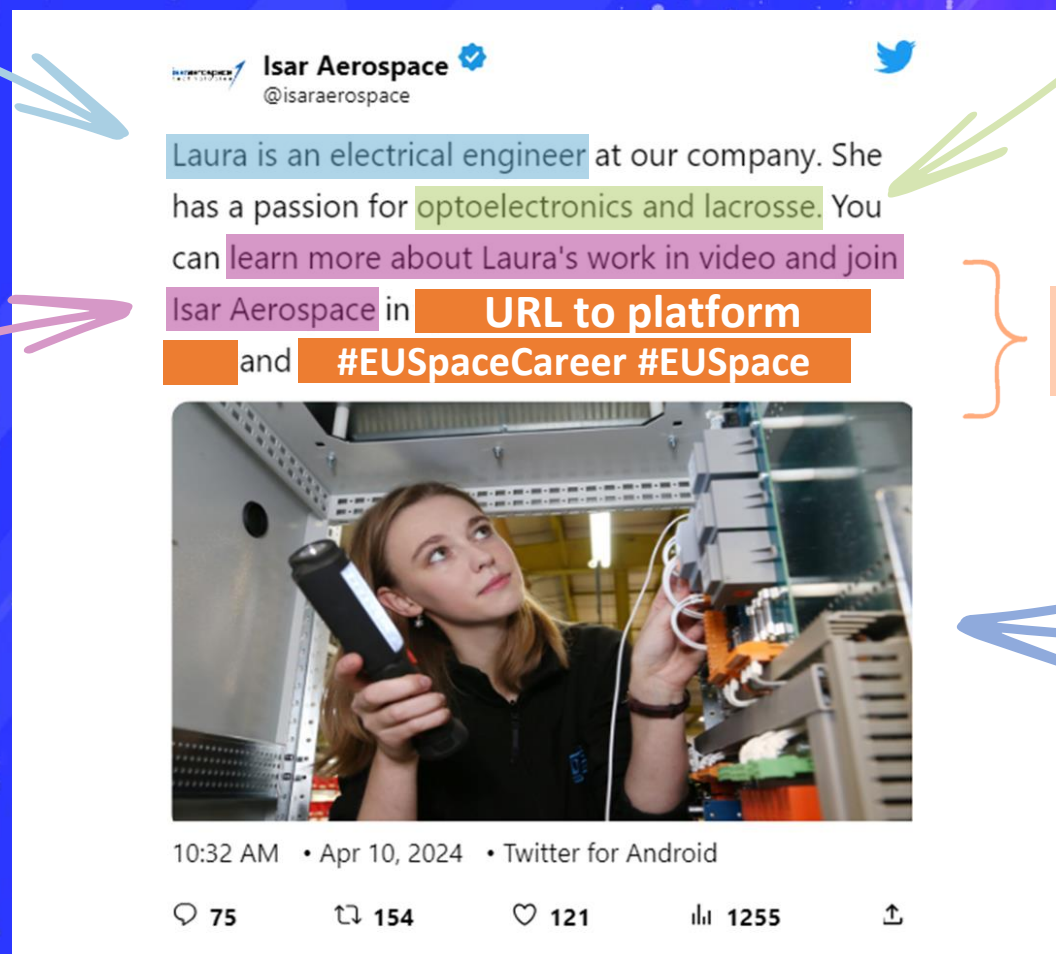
Isar Aerospace
@isaraerospace

Laura is an electrical engineer at our company. She has a passion for optoelectronics and lacrosse. You can learn more about Laura's work in video and join Isar Aerospace in URL to platform and #EUSpaceCareer #EUSpace

10:32 AM • Apr 10, 2024 • Twitter for Android

75 154 121 1255